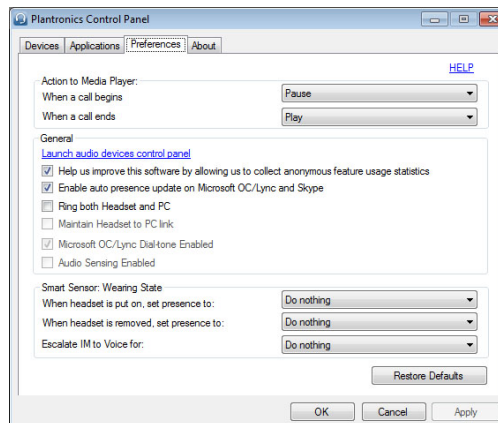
Plantronics Control Panel

Devices | Applications | Preferences | About

HELP

Action to Media Player:

When a call begins | Pause

When a call ends | Play

General

Launch audio devices control panel

Help us improve this software by allowing us to collect anonymous feature usage statistics

Enable auto presence update on Microsoft OC/Lync and Skype

Ring both Headset and PC

Maintain Headset to PC link

Microsoft OC/Lync Dial-tone Enabled

Audio Sensing Enabled

Smart Sensor: Wearing State

When headset is put on, set presence to: | Do nothing

When headset is removed, set presence to: | Do nothing

Escalate IM to Voice for: | Do nothing

Restore Defaults

OK | Cancel | Apply